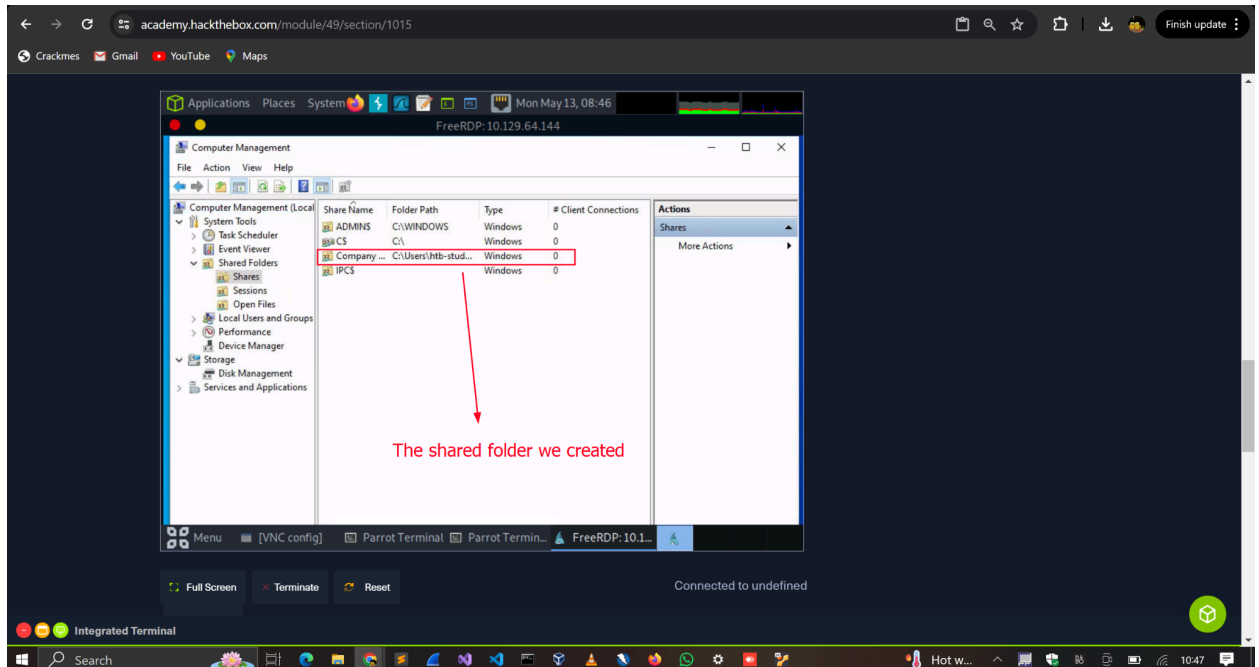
academy.hackthebox.com/module/49/section/1015

Finish update

Crackmes Gmail YouTube Maps

Applications Places System Mon May 13, 08:46

FreeRDP: 10.129.64.144

Computer Management

File Action View Help

Computer Management (Local
System Tools
Task Scheduler
Event Viewer
Shared Folders
Shares
Sessions
Open Files
Local Users and Groups
Performance
Device Manager
Storage
Disk Management
Services and Applications

| Share Name | Folder Path | Type | # Client Connections |
|---|---|---|---|
| ADMIN$ | C:\WINDOWS | Windows | 0 |
| C$ | C:\ | Windows | 0 |
| Company ... | C:\Users\htb-stud... | Windows | 0 |
| IPC$ | | Windows | 0 |

Actions
Shares
More Actions

The shared folder we created

Menu [VNC config] Parrot Terminal Parrot Termin... FreeRDP: 10.1...

Full Screen Terminate Reset

Connected to undefined

Integrated Terminal

Search

Hot w...

10:47